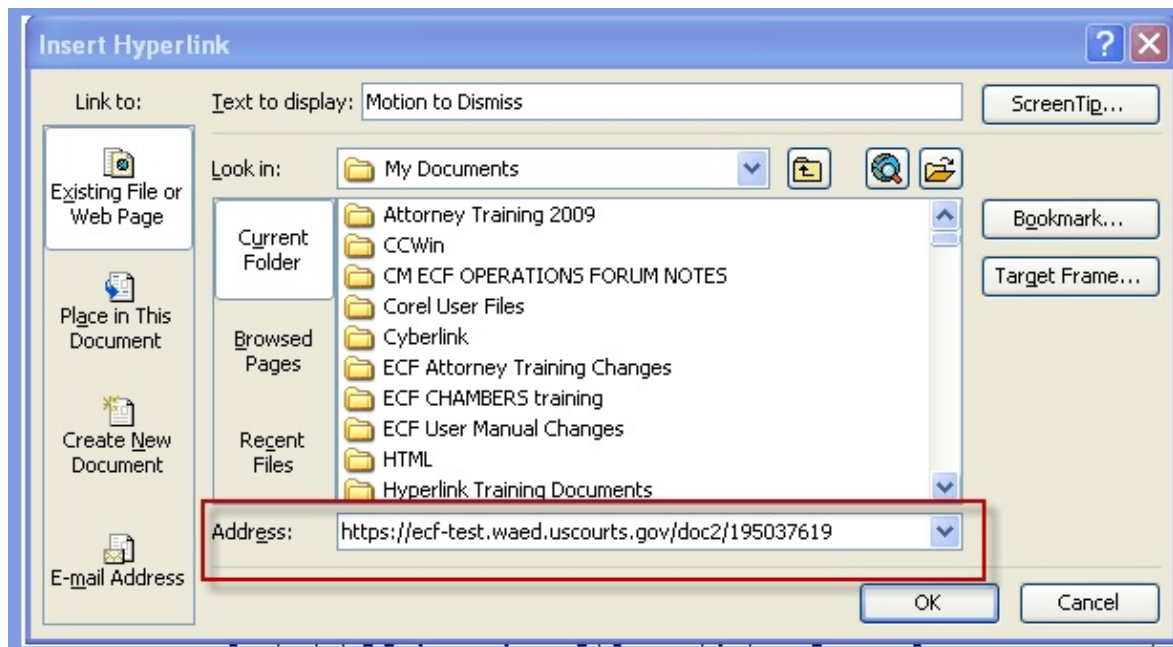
Insert Hyperlink

Link to:

Existing File or Web Page

Place in This Document

Create New Document

E-mail Address

Text to display: Motion to Dismiss

ScreenTip...

Look in: My Documents

Current Folder

Browsed Pages

Recent Files

Attorney Training 2009
CCWin
CM ECF OPERATIONS FORUM NOTES
Corel User Files
Cyberlink
ECF Attorney Training Changes
ECF CHAMBERS training
ECF User Manual Changes
HTML
Hyperlink Training Documents

Bookmark...

Target Frame...

Address: https://ecf-test.waed.uscourts.gov/doc2/195037619

OK

Cancel